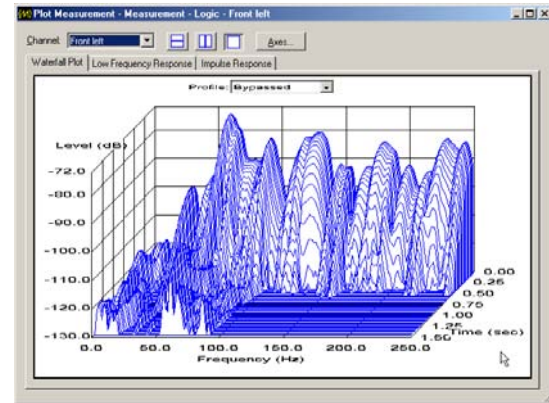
Plot Measurement - Measurement - Logic - Front left

Channel: Front left

Axes...

Waterfall Plot | Low Frequency Response | Impulse Response

Profile: Bypassed

Level (dB)

-72.0
-80.0
-90.0
-100.0
-110.0
-120.0
-130.0

0.0 50.0 100.0 150.0 200.0 250.0
Frequency (Hz)

0.00
0.25
0.50
0.75
1.00
1.25
1.50
Time (sec)